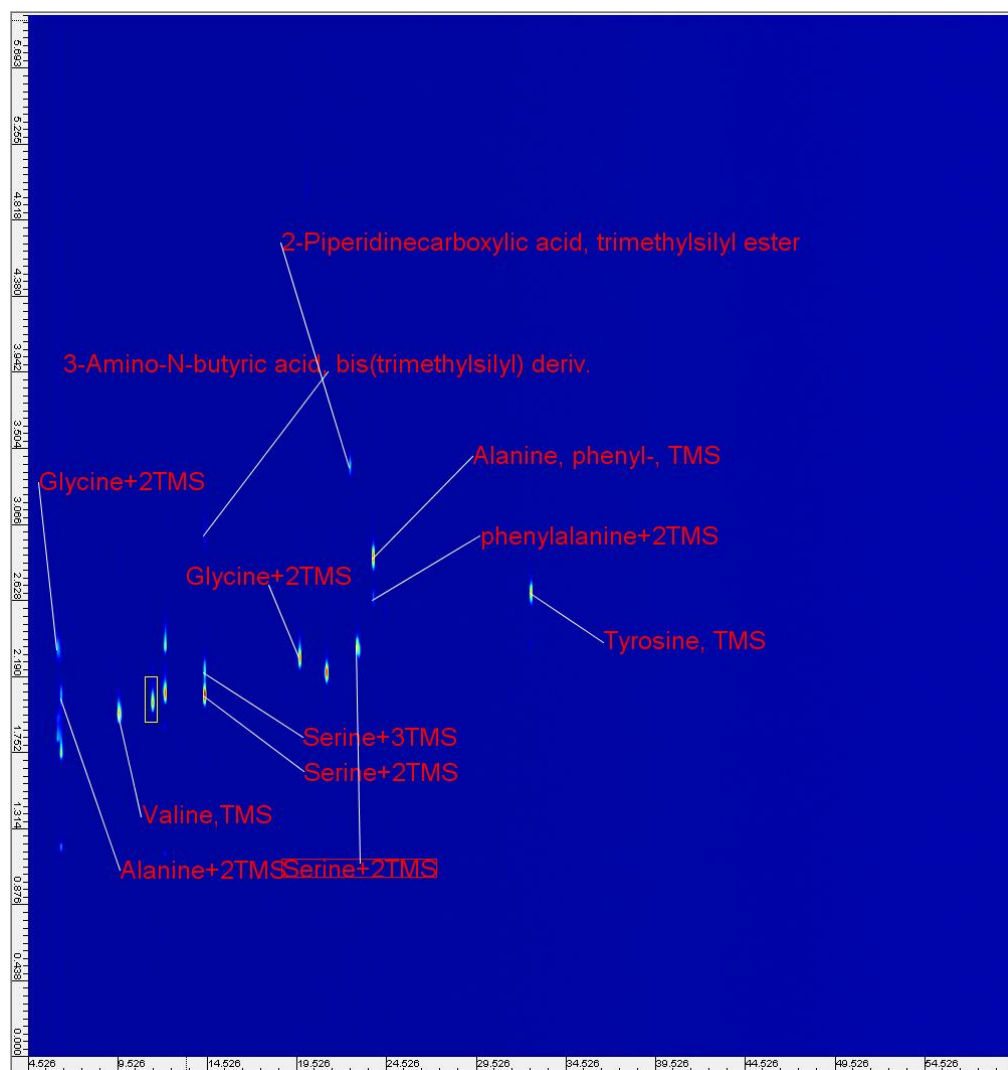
5.693
5.255
4.818
4.380
3.942
3.504
3.066
2.628
2.190
1.752
1.314
0.876
0.438
0.000

2-Piperidinecarboxylic acid, trimethylsilyl ester

3-Amino-N-butyric acid, bis(trimethylsilyl) deriv.

Glycine+2TMS

Alanine, phenyl-, TMS

phenylalanine+2TMS

Glycine+2TMS

Tyrosine, TMS

Serine+3TMS

Serine+2TMS

Valine,TMS

Alanine+2TMS

Serine+2TMS

4.526
9.526
14.526
19.526
24.526
29.526
34.526
39.526
44.526
49.526
54.526